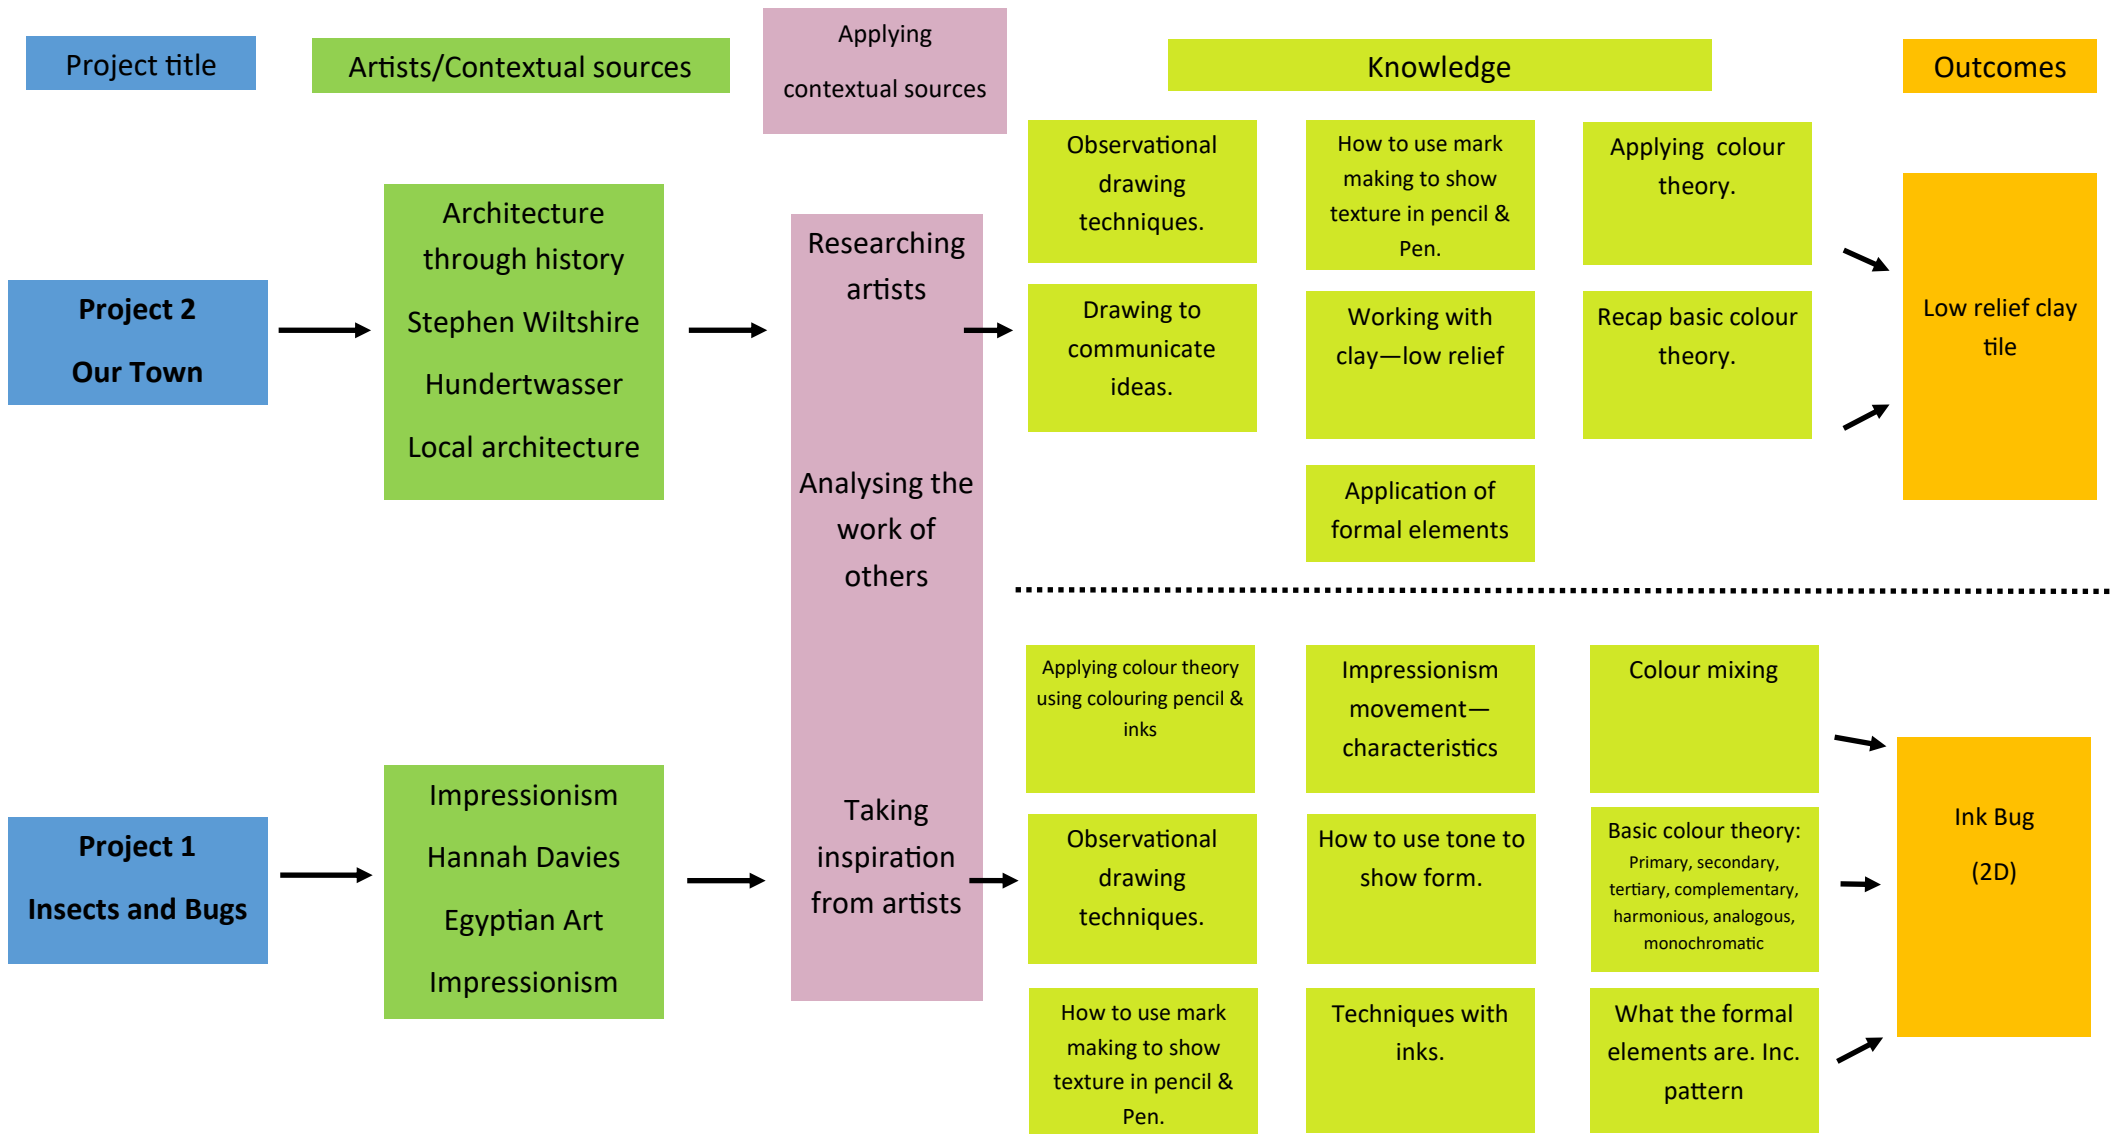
Project title

Artists/Contextual sources

Applying contextual sources

Knowledge

Outcomes

Project 2

Our Town

Architecture through history

Stephen Wiltshire

Hundertwasser

Local architecture

Researching artists

Analysing the work of others

Taking inspiration from artists

Observational drawing techniques.

How to use mark making to show texture in pencil & Pen.

Applying colour theory.

Drawing to communicate ideas.

Working with clay—low relief

Recap basic colour theory.

Application of formal elements

Low relief clay tile

Project 1

Insects and Bugs

Impressionism

Hannah Davies

Egyptian Art

Impressionism

Applying colour theory using colouring pencil & inks

Impressionism movement—characteristics

Colour mixing

Observational drawing techniques.

How to use tone to show form.

Basic colour theory: Primary, secondary, tertiary, complementary, harmonious, analogous, monochromatic

How to use mark making to show texture in pencil & Pen.

Techniques with inks.

What the formal elements are. Inc. pattern

Ink Bug

(2D)